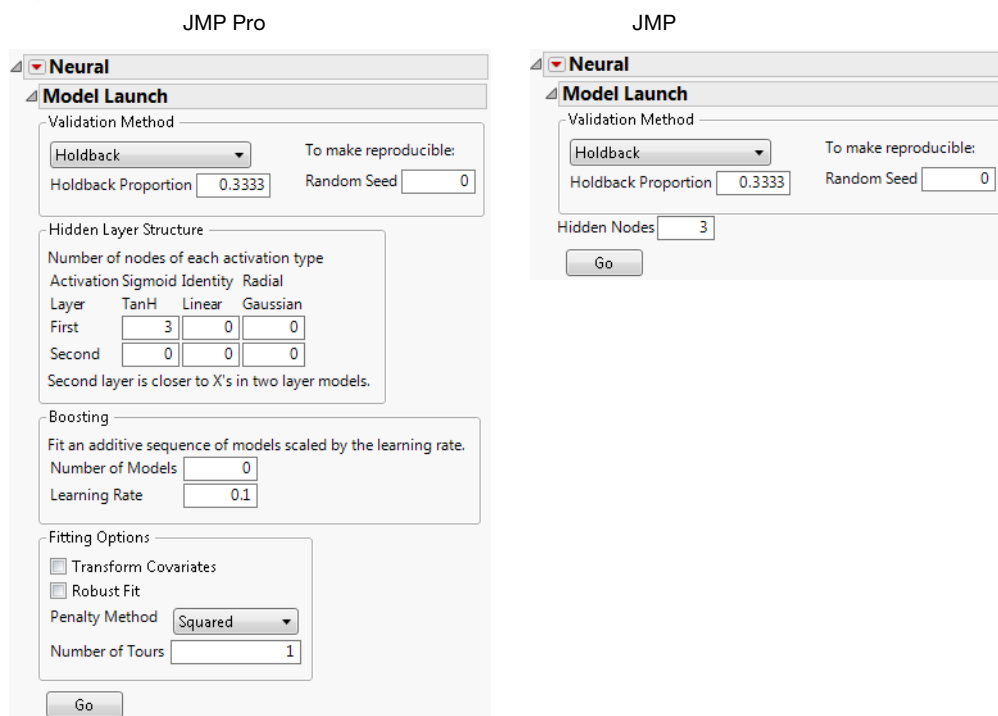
JMP Pro

Neural

Model Launch

Validation Method

Holdback

To make reproducible:

Holdback Proportion 0.3333

Random Seed 0

Hidden Layer Structure

Number of nodes of each activation type

| Activation | Sigmoid | Identity | Radial |
|---|---|---|---|
| Layer | TanH | Linear | Gaussian |
| First | 3 | 0 | 0 |
| Second | 0 | 0 | 0 |

Second layer is closer to X's in two layer models.

Boosting

Fit an additive sequence of models scaled by the learning rate.

Number of Models 0

Learning Rate 0.1

Fitting Options

Transform Covariates

Robust Fit

Penalty Method Squared

Number of Tours 1

Go

JMP

Neural

Model Launch

Validation Method

Holdback

To make reproducible:

Holdback Proportion 0.3333

Random Seed 0

Hidden Nodes 3

Go